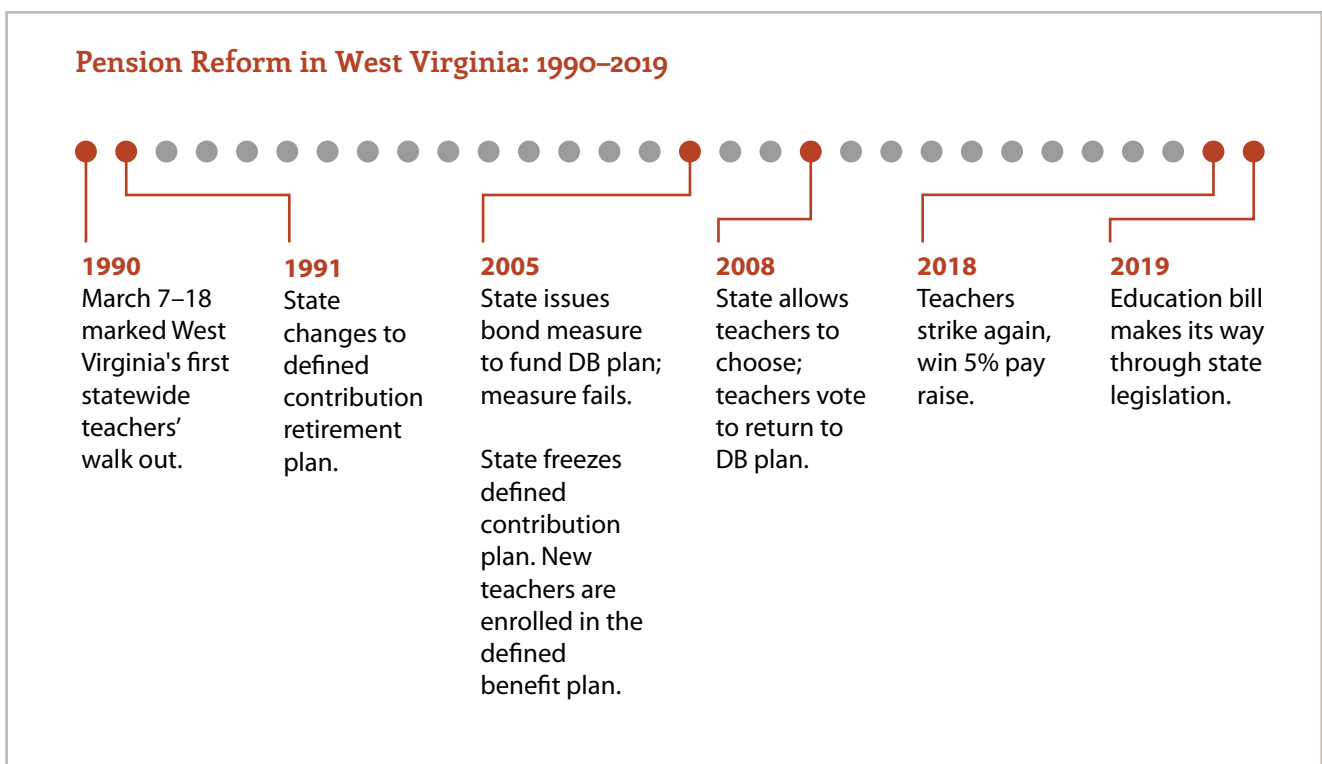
Pension Reform in West Virginia: 1990–2019

1990
March 7–18 marked West Virginia's first statewide teachers' walk out.

1991
State changes to defined contribution retirement plan.

2005
State issues bond measure to fund DB plan; measure fails.

State freezes defined contribution plan. New teachers are enrolled in the defined benefit plan.

2008
State allows teachers to choose; teachers vote to return to DB plan.

2018
Teachers strike again, win 5% pay raise.

2019
Education bill makes its way through state legislation.